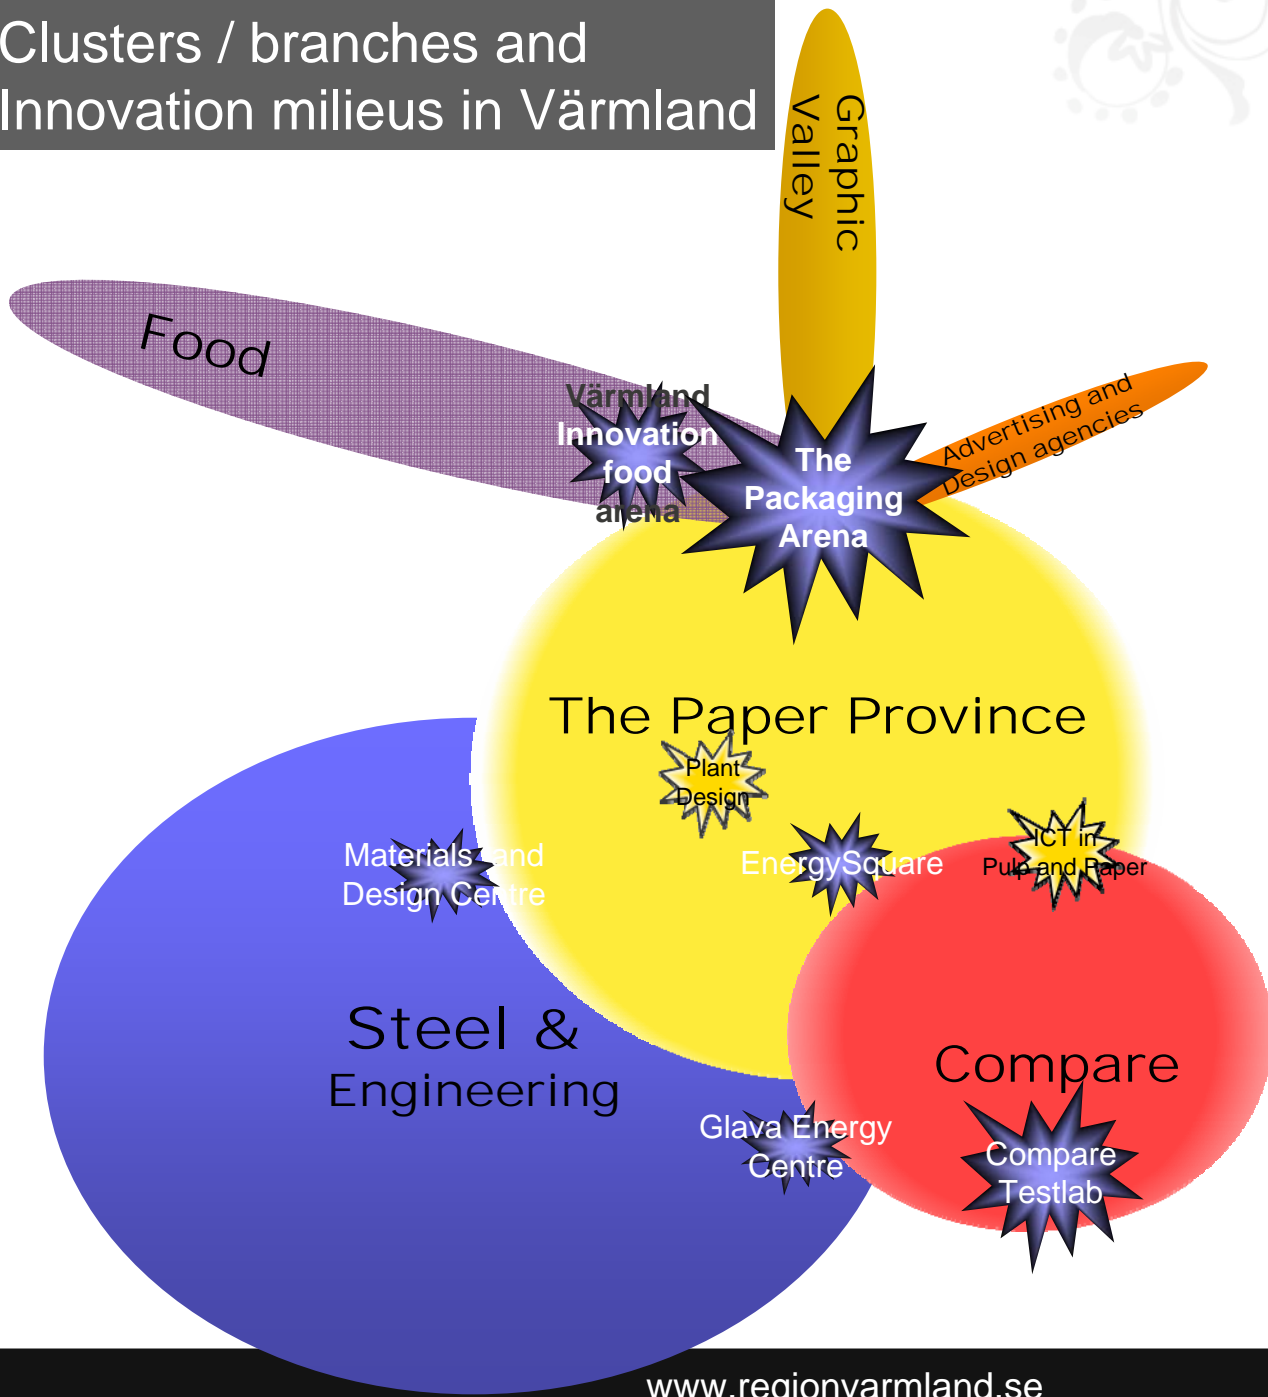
Clusters / branches and Innovation milieus in Värmland

Graphic Valley

Food

Värmland Innovation food arena

The Packaging Arena

Advertising and Design agencies

The Paper Province

Plant Design

Materials and Design Centre

EnergySquare

ICT in Pulp and Paper

Steel & Engineering

Compare

Glava Energy Centre

Compare Testlab

www.regionvarmland.se